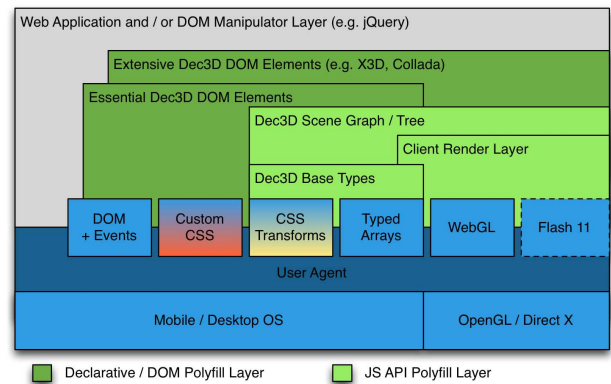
Web Application and / or DOM Manipulator Layer (e.g. jQuery)

Extensive Dec3D DOM Elements (e.g. X3D, Collada)

Essential Dec3D DOM Elements

Dec3D Scene Graph / Tree

Client Render Layer

Dec3D Base Types

DOM + Events

Custom CSS

CSS Transforms

Typed Arrays

WebGL

Flash 11

User Agent

Mobile / Desktop OS

OpenGL / Direct X

Declarative / DOM Polyfill Layer

JS API Polyfill Layer